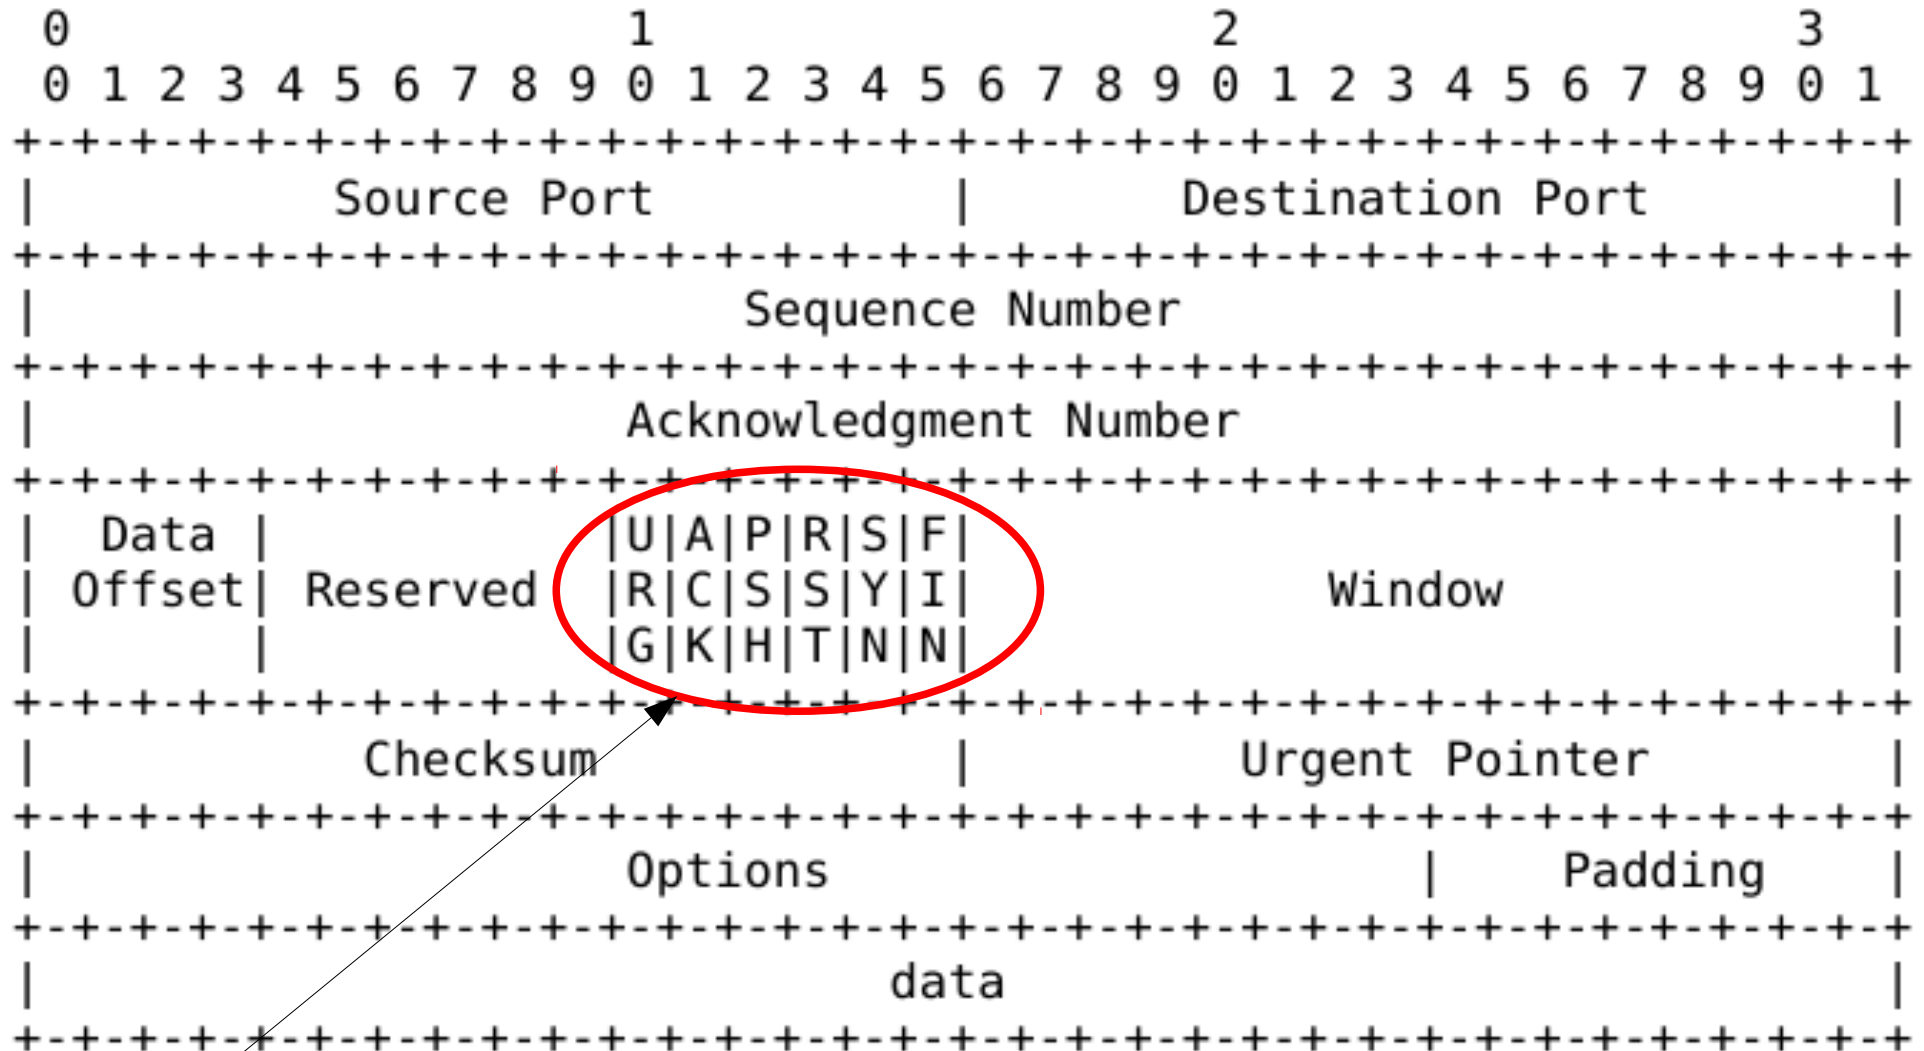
```
 0                   1                   2                   3
 0 1 2 3 4 5 6 7 8 9 0 1 2 3 4 5 6 7 8 9 0 1 2 3 4 5 6 7 8 9 0 1
+-+-+-+-+-+-+-+-+-+-+-+-+-+-+-+-+-+-+-+-+-+-+-+-+-+-+-+-+-+-+-+-+
|          Source Port          |       Destination Port        |
+-+-+-+-+-+-+-+-+-+-+-+-+-+-+-+-+-+-+-+-+-+-+-+-+-+-+-+-+-+-+-+-+
|                        Sequence Number                        |
+-+-+-+-+-+-+-+-+-+-+-+-+-+-+-+-+-+-+-+-+-+-+-+-+-+-+-+-+-+-+-+-+
|                    Acknowledgment Number                      |
+-+-+-+-+-+-+-+-+-+-+-+-+-+-+-+-+-+-+-+-+-+-+-+-+-+-+-+-+-+-+-+-+
|  Data |           |U|A|P|R|S|F|                               |
| Offset| Reserved  |R|C|S|S|Y|I|            Window             |
|       |           |G|K|H|T|N|N|                               |
+-+-+-+-+-+-+-+-+-+-+-+-+-+-+-+-+-+-+-+-+-+-+-+-+-+-+-+-+-+-+-+-+
|           Checksum            |         Urgent Pointer        |
+-+-+-+-+-+-+-+-+-+-+-+-+-+-+-+-+-+-+-+-+-+-+-+-+-+-+-+-+-+-+-+-+
|                    Options                    |    Padding    |
+-+-+-+-+-+-+-+-+-+-+-+-+-+-+-+-+-+-+-+-+-+-+-+-+-+-+-+-+-+-+-+-+
|                             data                              |
+-+-+-+-+-+-+-+-+-+-+-+-+-+-+-+-+-+-+-+-+-+-+-+-+-+-+-+-+-+-+-+-+
```